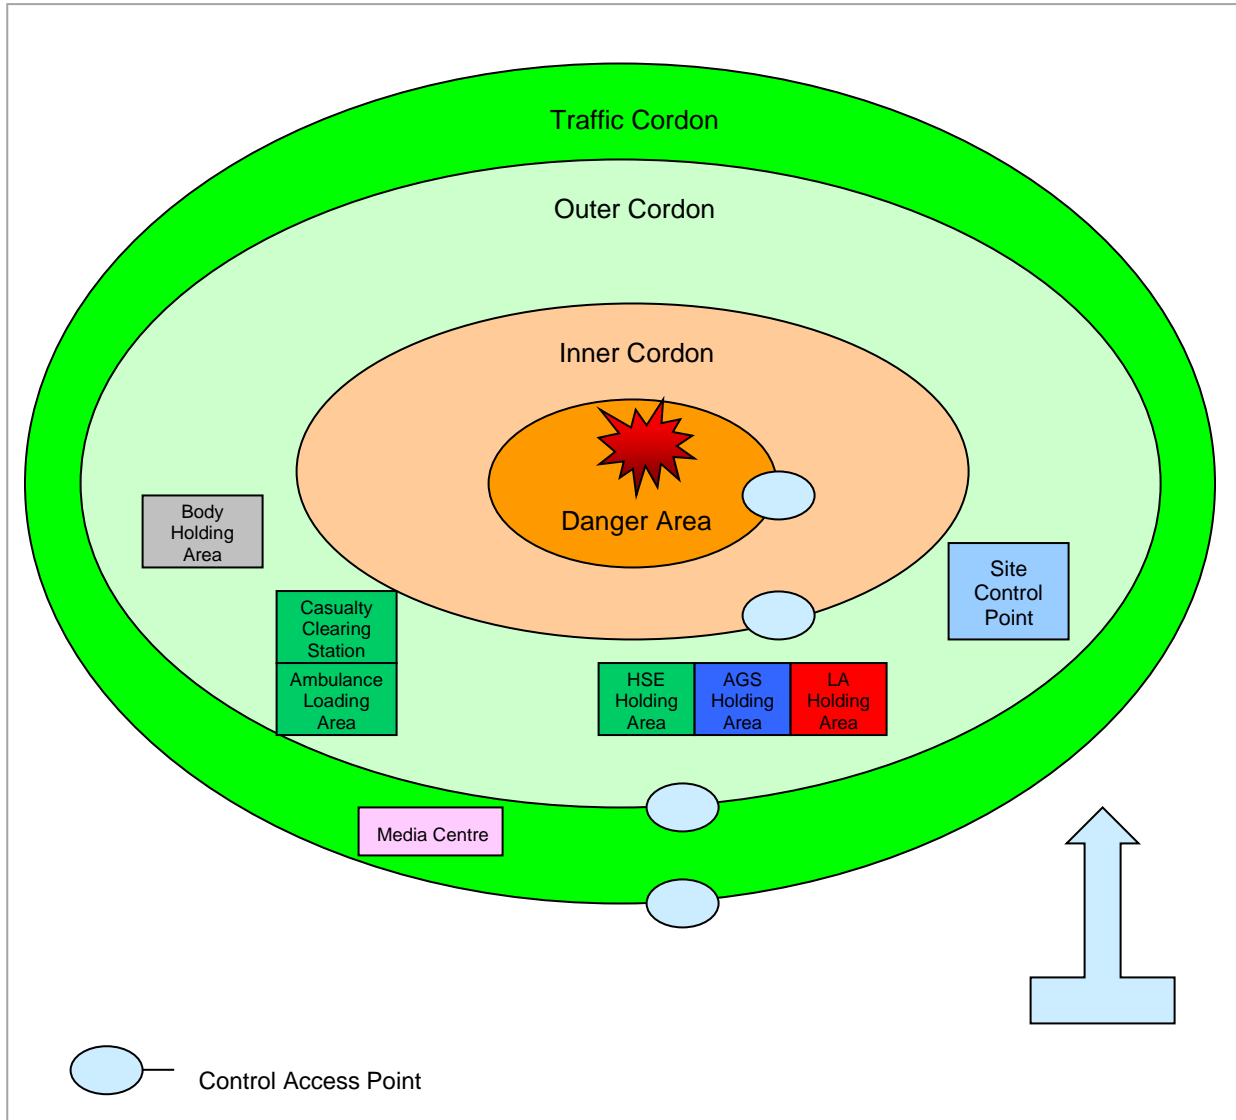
Traffic Cordon

Outer Cordon

Inner Cordon

Danger Area

Body Holding Area

Casualty Clearing Station

Ambulance Loading Area

Site Control Point

HSE Holding Area

AGS Holding Area

LA Holding Area

Media Centre

Control Access Point